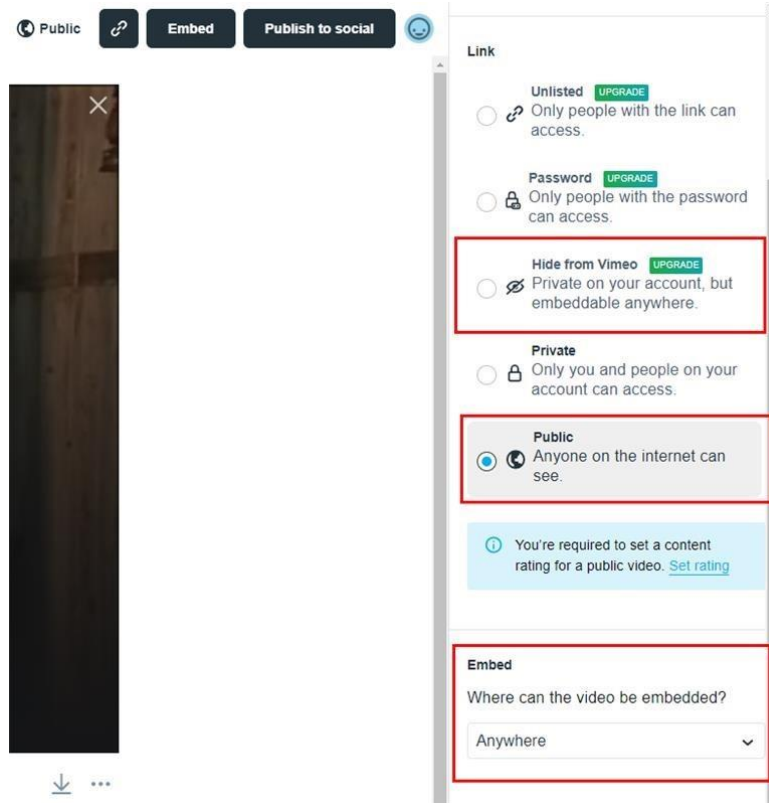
Public Embed Publish to social

Link

Unlisted UPGRADE
Only people with the link can access.

Password UPGRADE
Only people with the password can access.

Hide from Vimeo UPGRADE
Private on your account, but embeddable anywhere.

Private
Only you and people on your account can access.

Public
Anyone on the internet can see.

You're required to set a content rating for a public video. Set rating

Embed
Where can the video be embedded?

Anywhere